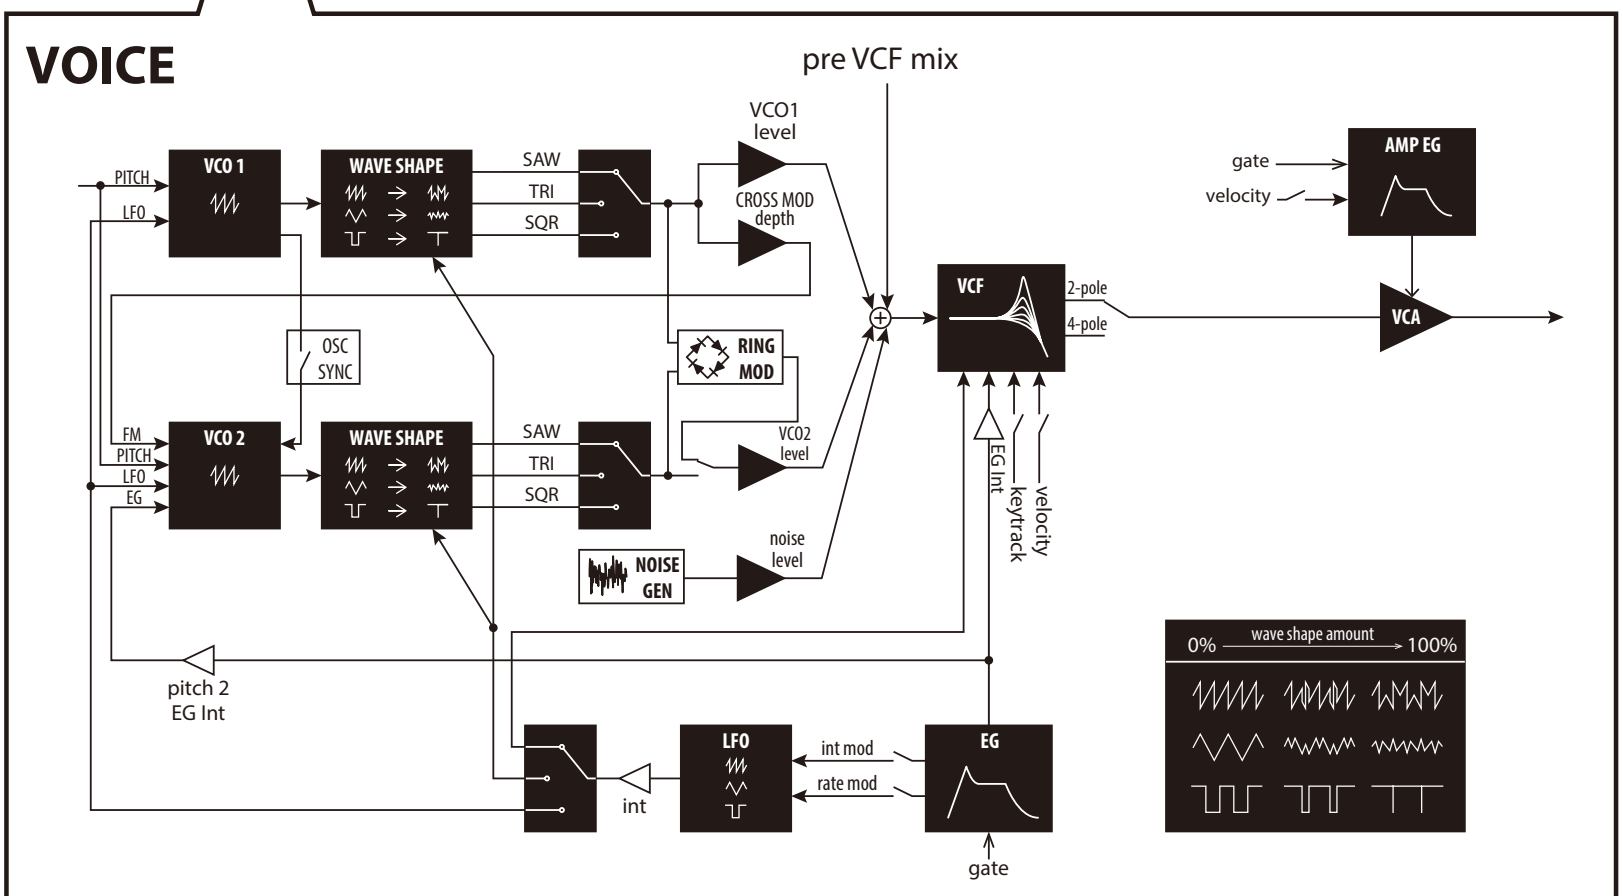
VOICE

pre VCF mix

PITCH
LFO
VCO 1
WAVE SHAPE
SAW
TRI
SQR
VCO1 level
CROSS MOD depth

gate
velocity
AMP EG

OSC SYNC
RING MOD
VCF
2-pole
4-pole
VCA

FM
PITCH
LFO
EG
VCO 2
WAVE SHAPE
SAW
TRI
SQR
VCO2 level

EG Int
keytrack
velocity

NOISE GEN
noise level

wave shape amount
0%
100%

pitch 2 EG Int

int
LFO
int mod
rate mod
EG
gate